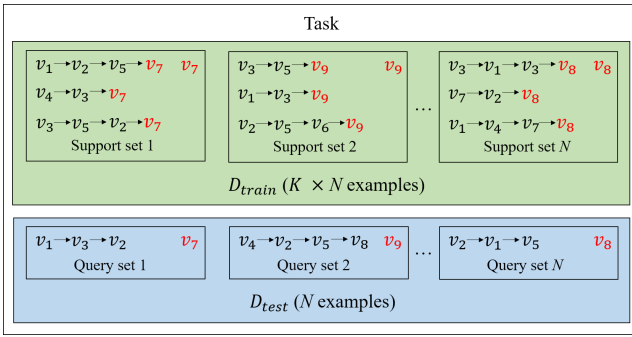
Task

$v_1 \rightarrow v_2 \rightarrow v_5 \rightarrow v_7$ $v_7$
$v_4 \rightarrow v_3 \rightarrow v_7$
$v_3 \rightarrow v_5 \rightarrow v_2 \rightarrow v_7$
Support set 1

$v_3 \rightarrow v_5 \rightarrow v_9$ $v_9$
$v_1 \rightarrow v_3 \rightarrow v_9$
$v_2 \rightarrow v_5 \rightarrow v_6 \rightarrow v_9$
Support set 2

...

$v_3 \rightarrow v_1 \rightarrow v_3 \rightarrow v_8$ $v_8$
$v_7 \rightarrow v_2 \rightarrow v_8$
$v_1 \rightarrow v_4 \rightarrow v_7 \rightarrow v_8$
Support set $N$

$D_{train}$ ($K \times N$ examples)

$v_1 \rightarrow v_3 \rightarrow v_2$ $v_7$
Query set 1

$v_4 \rightarrow v_2 \rightarrow v_5 \rightarrow v_8$ $v_9$
Query set 2

...

$v_2 \rightarrow v_1 \rightarrow v_5$ $v_8$
Query set $N$

$D_{test}$ ($N$ examples)